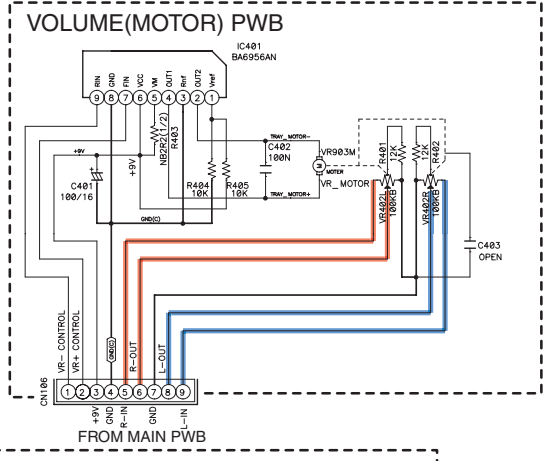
VOLUME(MOTOR) PWB

IC401
BA6956AN

RIN GND FIN VCC VM OUT1 Rnf OUT2 Vref
9 8 7 6 5 4 3 2 1

+9V
+9V
C401
100/16
NB2R2(1/2)
R403
R404
10K
R405
10K
TRAY_MOTOR-
C402
100N
TRAY_MOTOR+
VR903M
MOTOR
VR_MOTOR
R401
12K
R402
12K
VR402L
100KB
VR402R
100KB
C403
OPEN
GND(C)
GND(C)

CN106
VR- CONTROL
VR+ CONTROL
1 2 3 4 5 6 7 8 9
+9V GND R-IN R-OUT GND L-OUT L-IN
FROM MAIN PWB